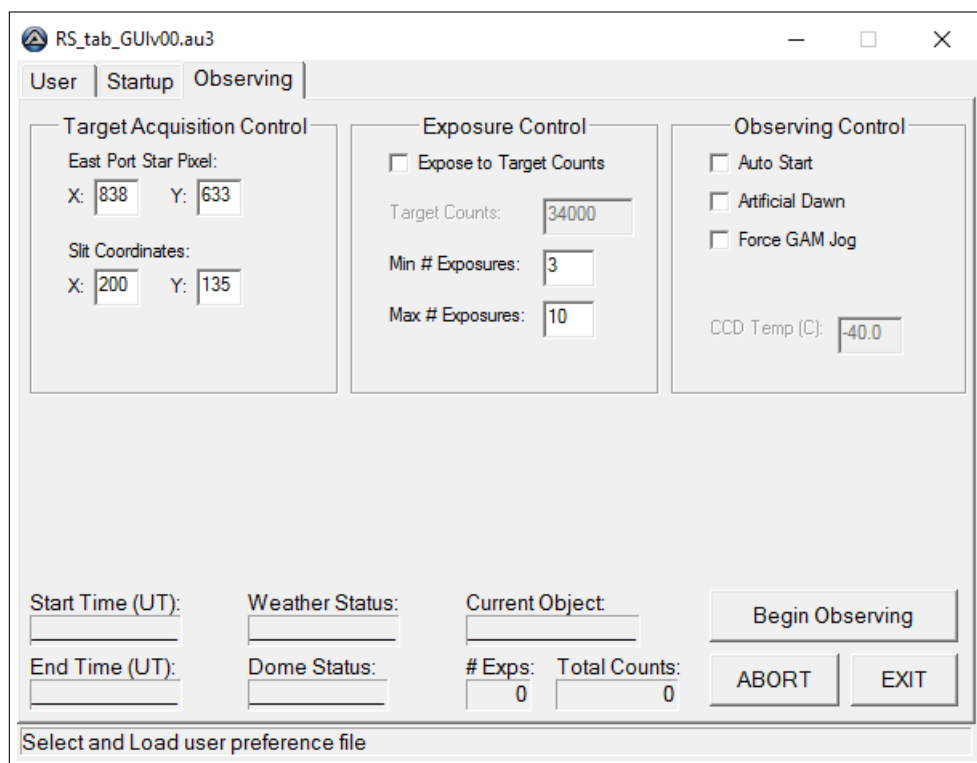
RS_tab_GUIv00.au3

User
Startup
Observing

Target Acquisition Control
East Port Star Pixel:
X: 838
Y: 633
Slit Coordinates:
X: 200
Y: 135

Exposure Control
Expose to Target Counts
Target Counts: 34000
Min # Exposures: 3
Max # Exposures: 10

Observing Control
Auto Start
Artificial Dawn
Force GAM Jog
CCD Temp (C): -40.0

Start Time (UT):
Weather Status:
Current Object:
Begin Observing
End Time (UT):
Dome Status:
# Exps: 0
Total Counts: 0
ABORT
EXIT

Select and Load user preference file